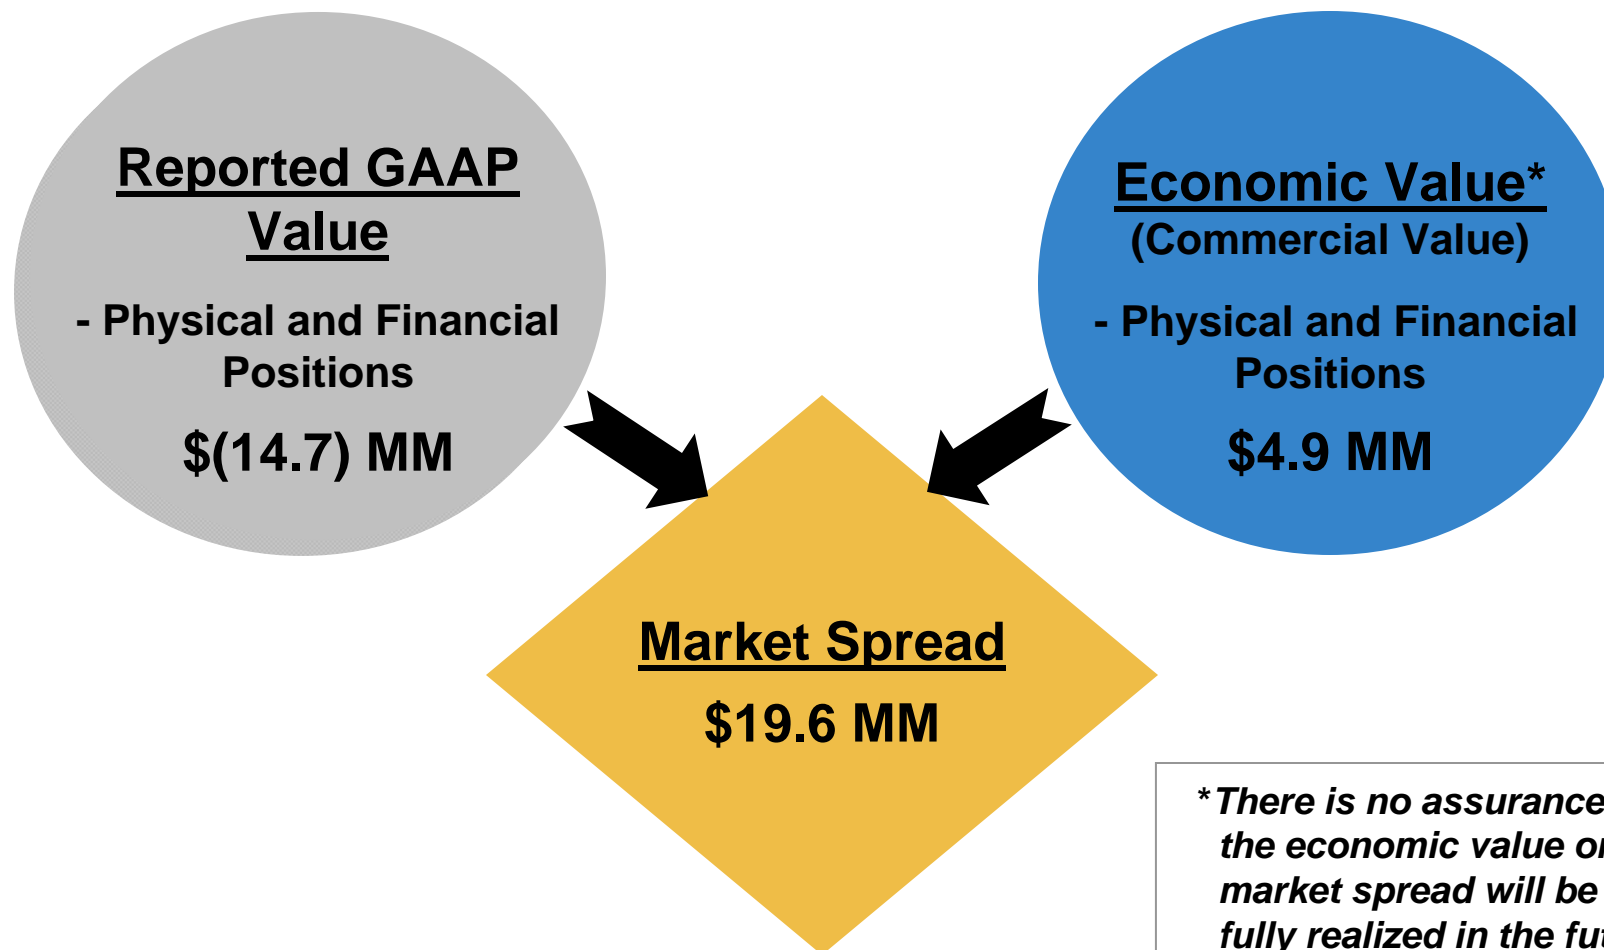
Reported GAAP Value

- Physical and Financial Positions

$(14.7) MM

Economic Value*
(Commercial Value)

- Physical and Financial Positions

$4.9 MM

Market Spread

$19.6 MM

*There is no assurance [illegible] the economic value o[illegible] market spread will be fully realized in the fu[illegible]